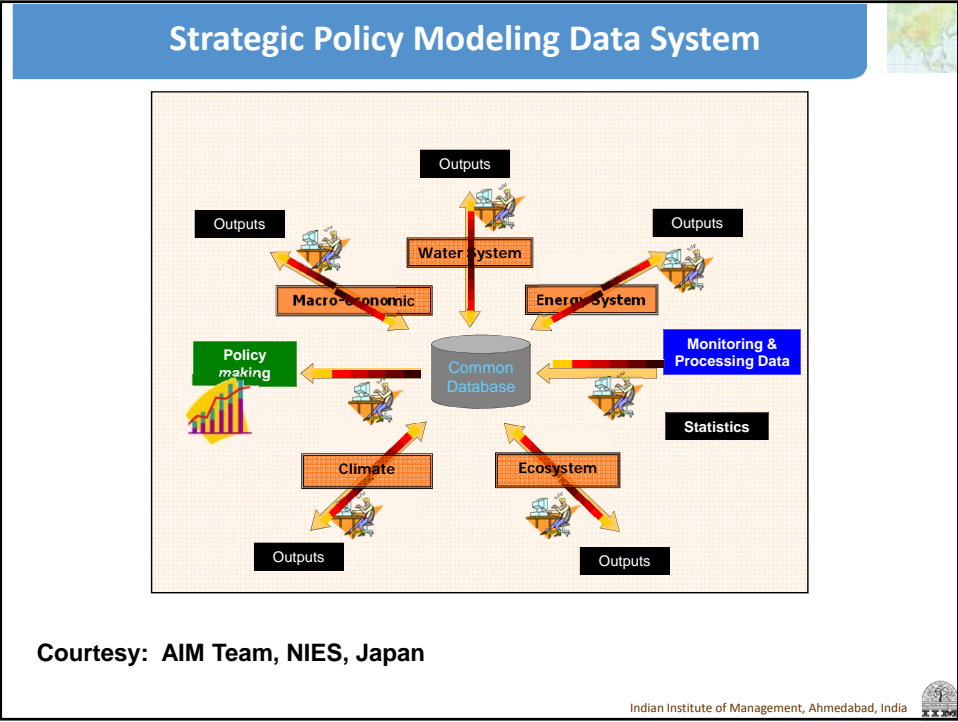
Strategic Policy Modeling Data System

Outputs

Outputs

Outputs

Water System

Macro-economic

Energy System

Policy making

Common Database

Monitoring & Processing Data

Statistics

Climate

Ecosystem

Outputs

Outputs

Courtesy: AIM Team, NIES, Japan

Indian Institute of Management, Ahmedabad, India